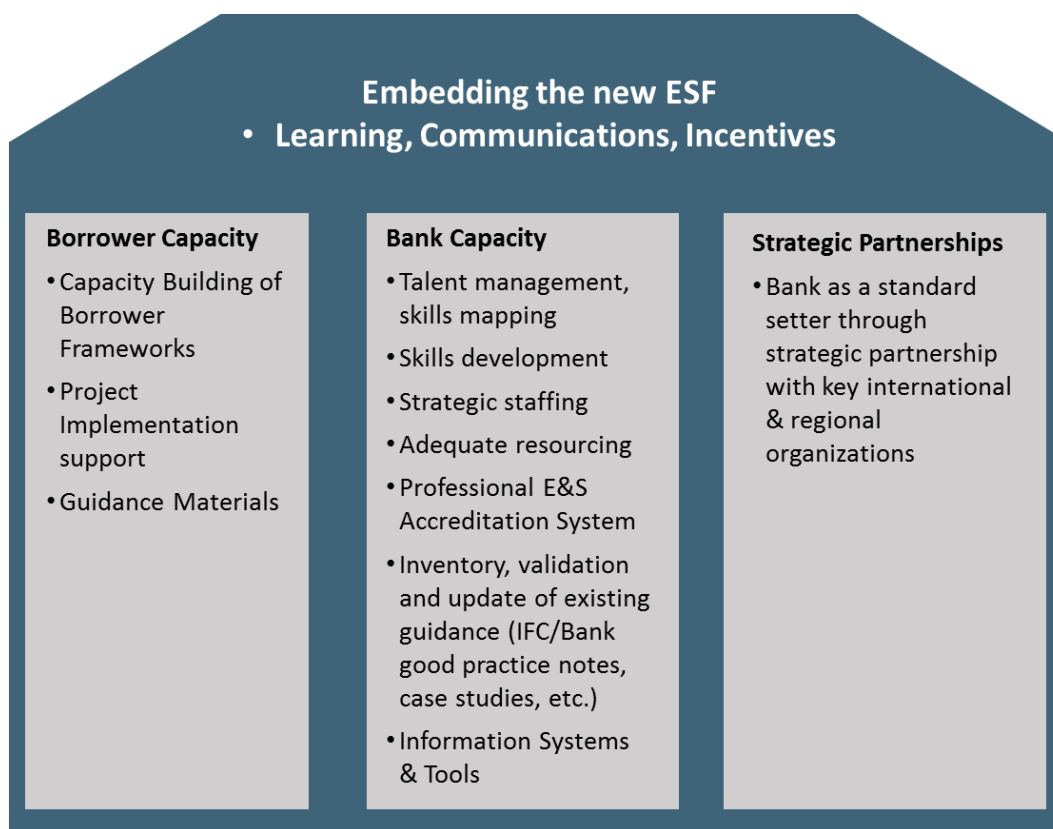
Embedding the new ESF
• Learning, Communications, Incentives

Borrower Capacity
• Capacity Building of Borrower Frameworks
• Project Implementation support
• Guidance Materials

Bank Capacity
• Talent management, skills mapping
• Skills development
• Strategic staffing
• Adequate resourcing
• Professional E&S Accreditation System
• Inventory, validation and update of existing guidance (IFC/Bank good practice notes, case studies, etc.)
• Information Systems & Tools

Strategic Partnerships
• Bank as a standard setter through strategic partnership with key international & regional organizations